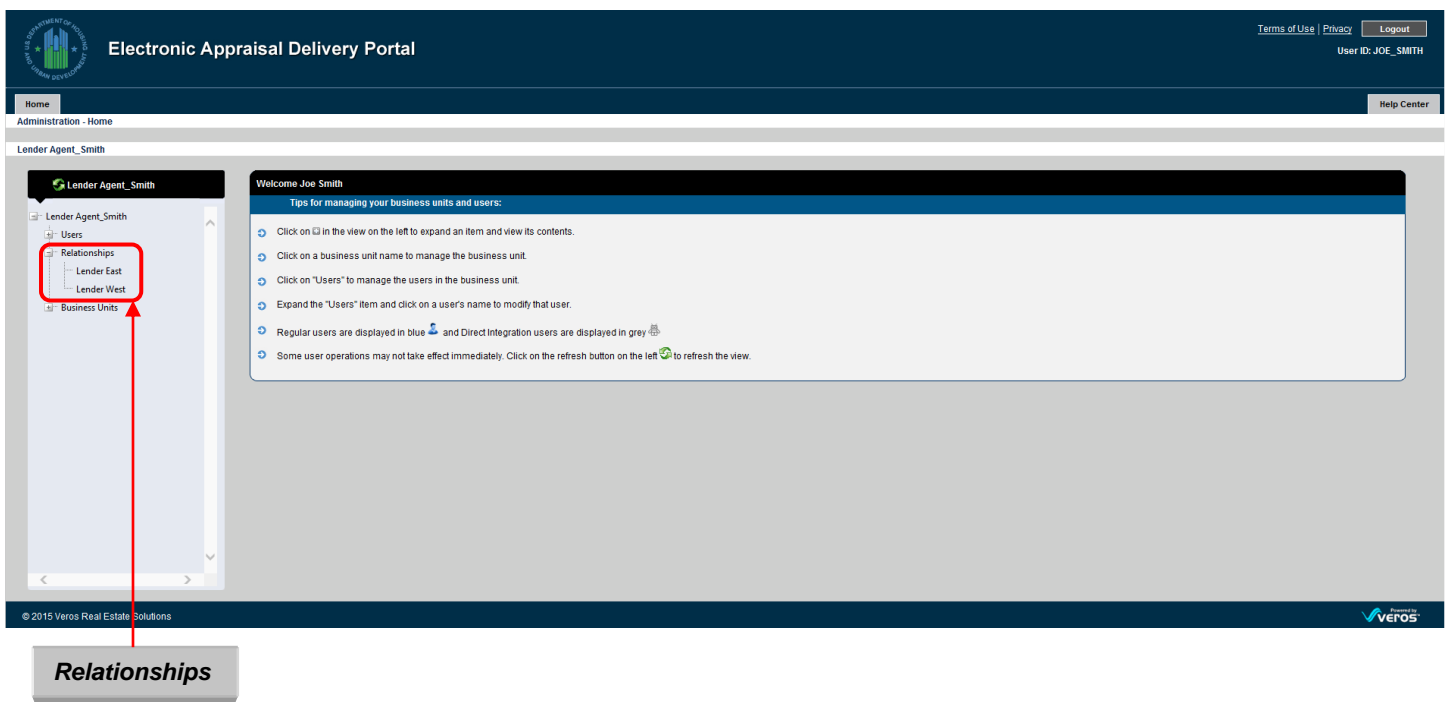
U.S. DEPARTMENT OF HOUSING AND URBAN DEVELOPMENT

Electronic Appraisal Delivery Portal

Terms of Use | Privacy Logout

User ID: JOE_SMITH

Home

Help Center

Administration - Home

Lender Agent_Smith

Lender Agent_Smith

Lender Agent_Smith
Users
Relationships
Lender East
Lender West
Business Units

Welcome Joe Smith

Tips for managing your business units and users:

Click on ⊞ in the view on the left to expand an item and view its contents.

Click on a business unit name to manage the business unit.

Click on "Users" to manage the users in the business unit.

Expand the "Users" item and click on a user's name to modify that user.

Regular users are displayed in blue and Direct Integration users are displayed in grey

Some user operations may not take effect immediately. Click on the refresh button on the left to refresh the view.

© 2015 Veros Real Estate Solutions

Powered by Veros

Relationships